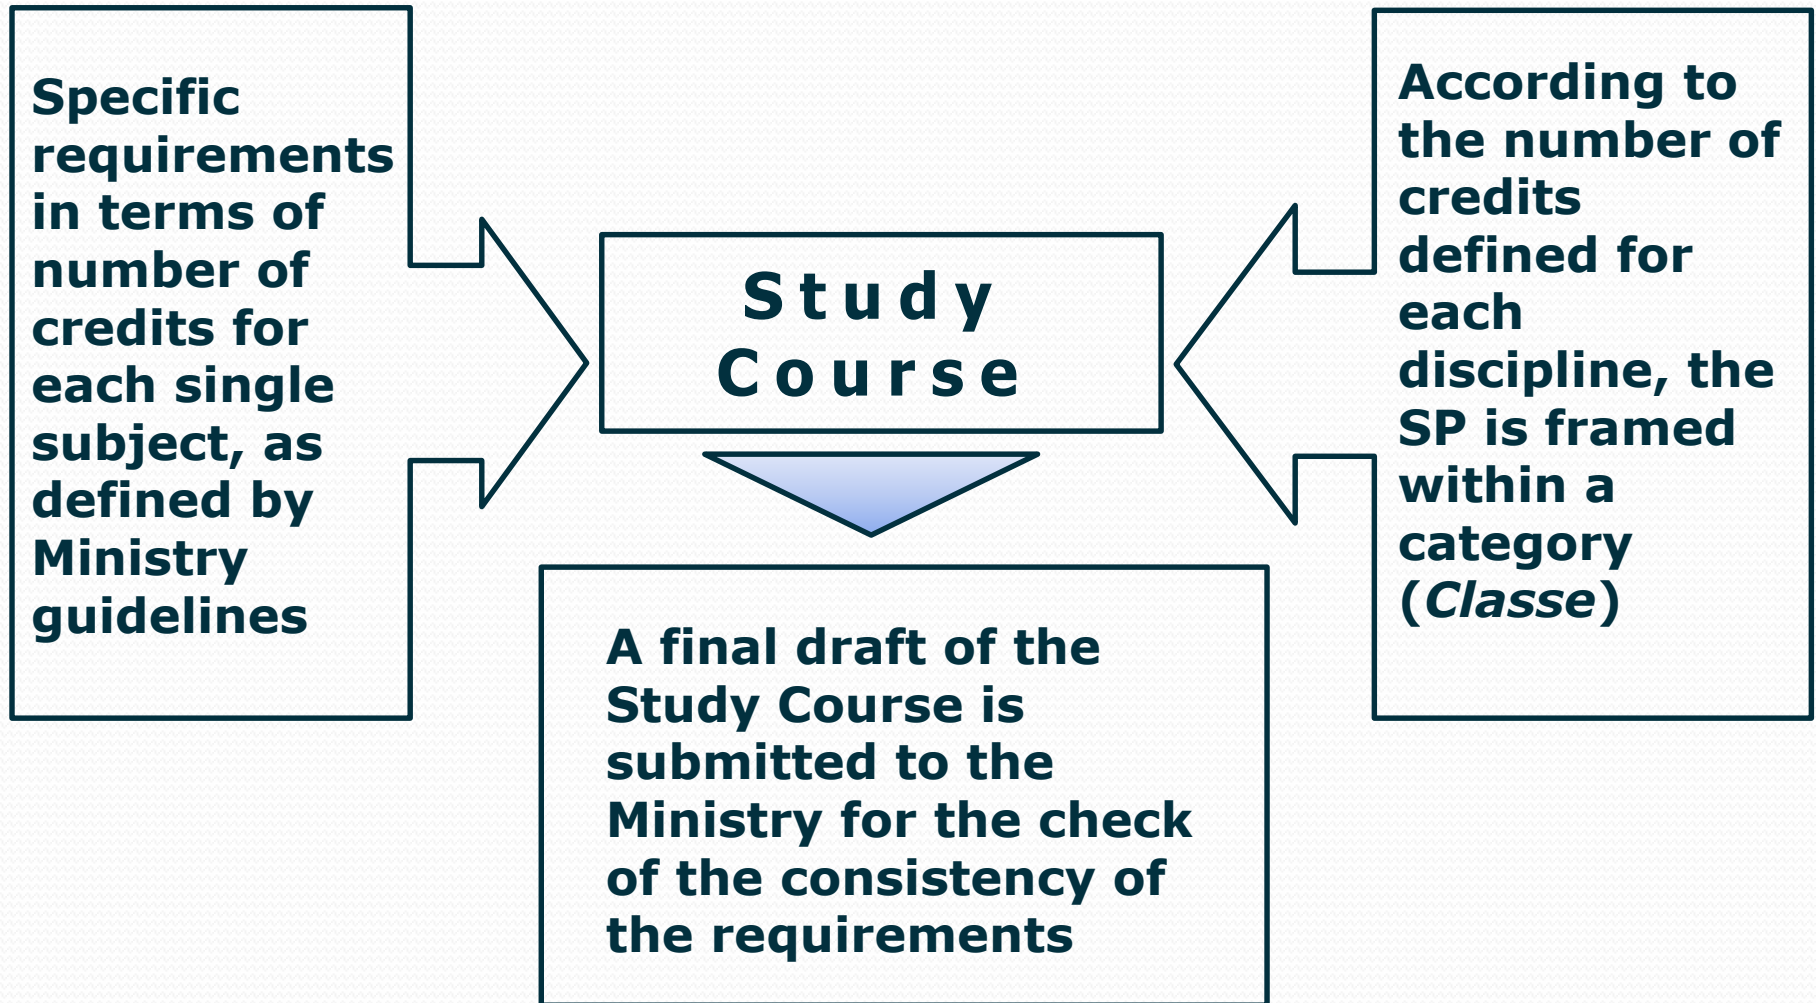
Specific requirements in terms of number of credits for each single subject, as defined by Ministry guidelines

Study Course

According to the number of credits defined for each discipline, the SP is framed within a category (*Classe*)

A final draft of the Study Course is submitted to the Ministry for the check of the consistency of the requirements